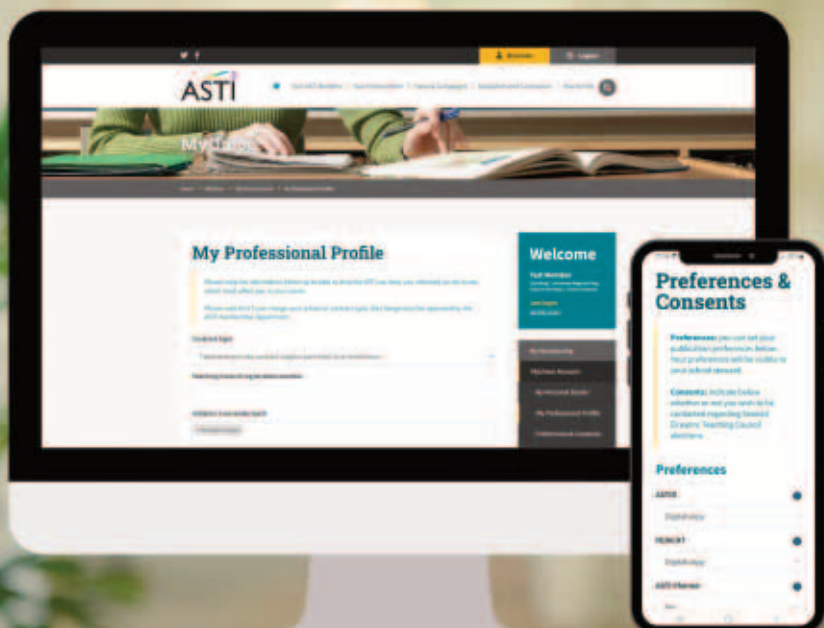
Become
Login
ASTI
My ASTI
My Professional Profile
Welcome
Preferences & Consents
Preferences: you can set your publication preferences below. Your preferences will be visible to your school steward.
Consents: Indicate below whether or not you wish to be contacted regarding Seanad Éireann/ Teaching Council elections.
Preferences
ASTIR
Digital copy
PUNCH?
Digital copy
ASTI Planner